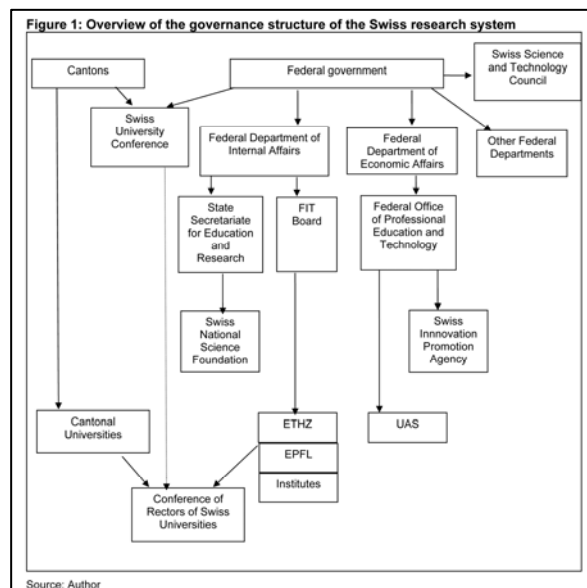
Figure 1: Overview of the governance structure of the Swiss research system

Cantons

Federal government

Swiss Science and Technology Council

Swiss University Conference

Federal Department of Internal Affairs

Federal Department of Economic Affairs

Other Federal Departments

State Secretariate for Education and Research

FIT Board

Federal Office of Professional Education and Technology

Swiss National Science Foundation

Swiss Innnovation Promotion Agency

Cantonal Universities

ETHZ

EPFL

Institutes

UAS

Conference of Rectors of Swiss Universities

Source: Author